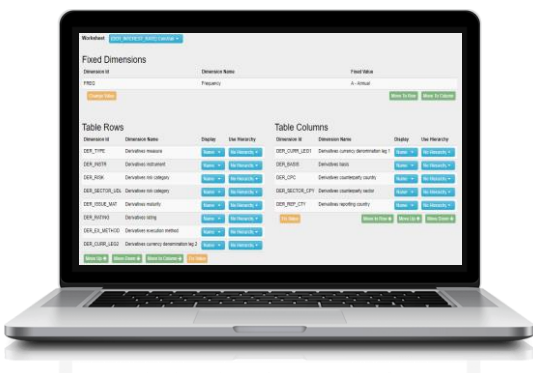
Worksheet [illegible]

Fixed Dimensions

| Dimension Id | Dimension Name | Fixed Value |
|---|---|---|
| FREQ | Frequency | A - Annual |

Change Filter

Move To Row Move To Column

Table Rows

| Dimension Id | Dimension Name | Display | Use Hierarchy |
|---|---|---|---|
| DER_TYPE | Derivatives measure | Name | No Hierarchy |
| DER_INSTR | Derivatives instrument | Name | No Hierarchy |
| DER_RISK | Derivatives risk category | Name | No Hierarchy |
| DER_SECTOR_UDL | Derivatives risk category | Name | No Hierarchy |
| DER_ISSUE_MAT | Derivatives maturity | Name | No Hierarchy |
| DER_RATING | Derivatives rating | Name | No Hierarchy |
| DER_EX_METHOD | Derivatives execution method | Name | No Hierarchy |
| DER_CURR_LEG2 | Derivatives currency denomination leg 2 | Name | No Hierarchy |

Move Up Move Down Move to Column Fix Value

Table Columns

| Dimension Id | Dimension Name | Display | Use Hierarchy |
|---|---|---|---|
| DER_CURR_LEG1 | Derivatives currency denomination leg 1 | Name | No Hierarchy |
| DER_BASIS | Derivatives basis | Name | No Hierarchy |
| DER_CPC | Derivatives counterparty country | Name | No Hierarchy |
| DER_SECTOR_CPY | Derivatives counterparty sector | Name | No Hierarchy |
| DER_REP_CTY | Derivatives reporting country | Name | No Hierarchy |

Fix Value Move to Row Move Up Move Down